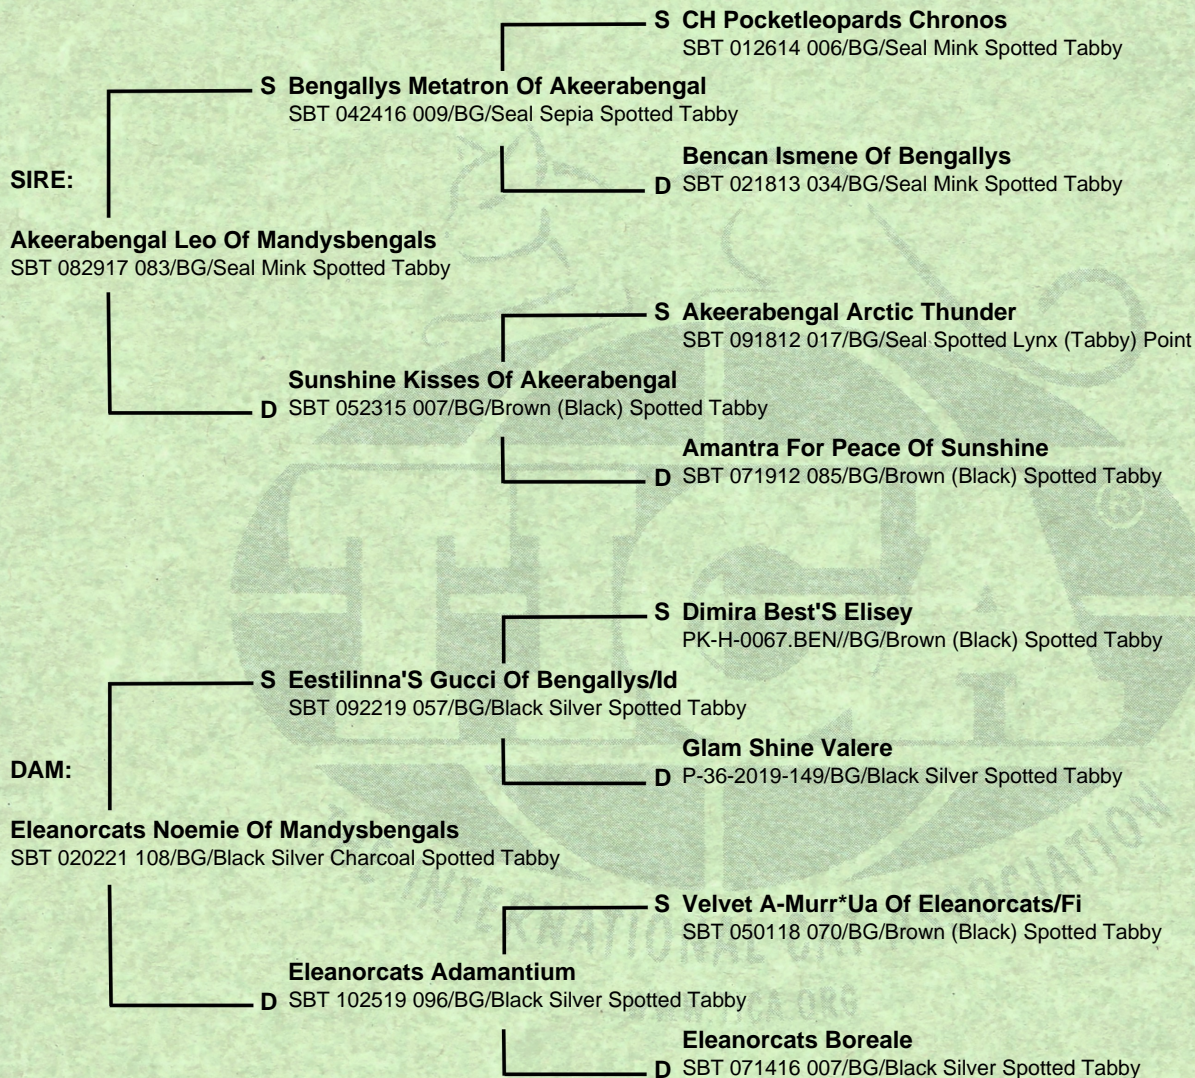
S CH Pocketleopards Chronos
SBT 012614 006/BG/Seal Mink Spotted Tabby

S Bengallys Metatron Of Akeerabengal
SBT 042416 009/BG/Seal Sepia Spotted Tabby

Bencan Ismene Of Bengallys
D SBT 021813 034/BG/Seal Mink Spotted Tabby

SIRE:

Akeerabengal Leo Of Mandysbengals
SBT 082917 083/BG/Seal Mink Spotted Tabby

S Akeerabengal Arctic Thunder
SBT 091812 017/BG/Seal Spotted Lynx (Tabby) Point

Sunshine Kisses Of Akeerabengal
D SBT 052315 007/BG/Brown (Black) Spotted Tabby

Amantra For Peace Of Sunshine
D SBT 071912 085/BG/Brown (Black) Spotted Tabby

S Dimira Best'S Elisey
PK-H-0067.BEN//BG/Brown (Black) Spotted Tabby

S Eestilinna'S Gucci Of Bengallys/Id
SBT 092219 057/BG/Black Silver Spotted Tabby

Glam Shine Valere
D P-36-2019-149/BG/Black Silver Spotted Tabby

DAM:

Eleanorcats Noemie Of Mandysbengals
SBT 020221 108/BG/Black Silver Charcoal Spotted Tabby

S Velvet A-Murr*Ua Of Eleanorcats/Fi
SBT 050118 070/BG/Brown (Black) Spotted Tabby

Eleanorcats Adamantium
D SBT 102519 096/BG/Black Silver Spotted Tabby

Eleanorcats Boreale
D SBT 071416 007/BG/Black Silver Spotted Tabby